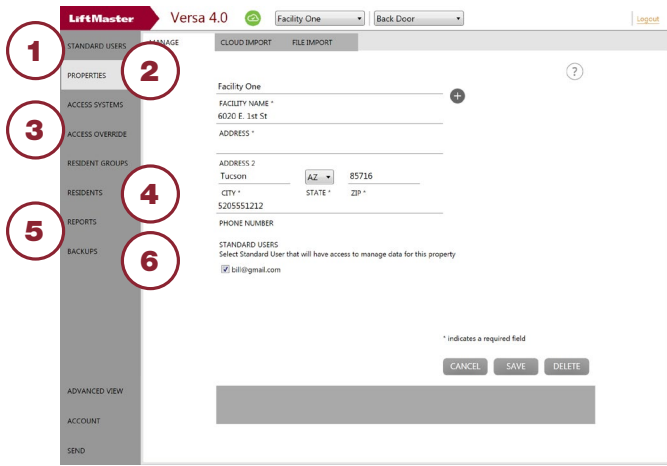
LiftMaster Versa 4.0 Facility One Back Door Logout

1 STANDARD USERS
PROPERTIES 2
ACCESS SYSTEMS
3 ACCESS OVERRIDE
RESIDENT GROUPS
RESIDENTS 4
5 REPORTS
BACKUPS 6
ADVANCED VIEW
ACCOUNT
SEND

MANAGE CLOUD IMPORT FILE IMPORT

?

Facility One
FACILITY NAME *
6020 E. 1st St
ADDRESS *

ADDRESS 2
Tucson AZ 85716
CITY * STATE * ZIP *
5205551212
PHONE NUMBER

STANDARD USERS
Select Standard User that will have access to manage data for this property
bill@gmail.com

* indicates a required field

CANCEL SAVE DELETE